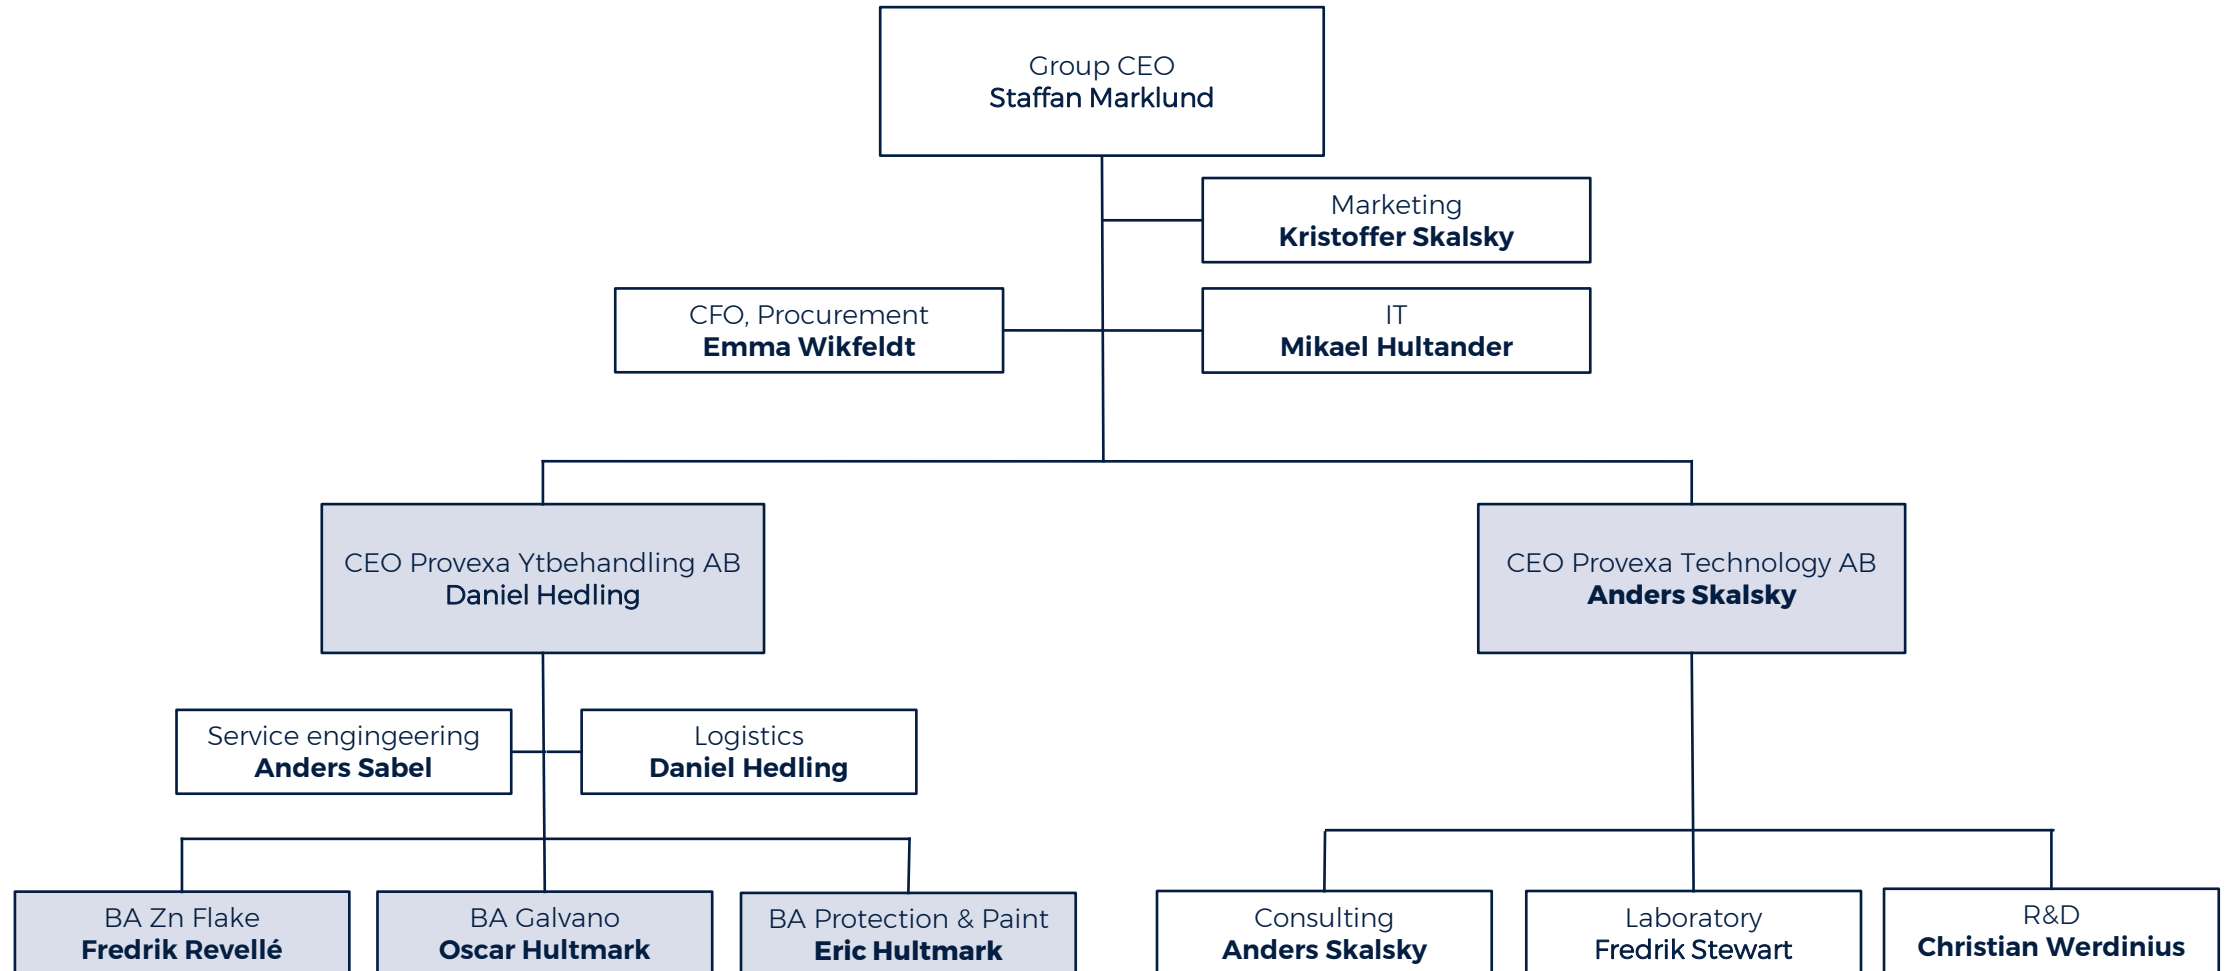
Group CEO
Staffan Marklund

Marketing
Kristoffer Skalsky

CFO, Procurement
Emma Wikfeldt

IT
Mikael Hultander

CEO Provexa Ytbehandling AB
Daniel Hedling

CEO Provexa Technology AB
Anders Skalsky

Service engingeering
Anders Sabel

Logistics
Daniel Hedling

BA Zn Flake
Fredrik Revellé

BA Galvano
Oscar Hultmark

BA Protection & Paint
Eric Hultmark

Consulting
Anders Skalsky

Laboratory
Fredrik Stewart

R&D
Christian Werdinius